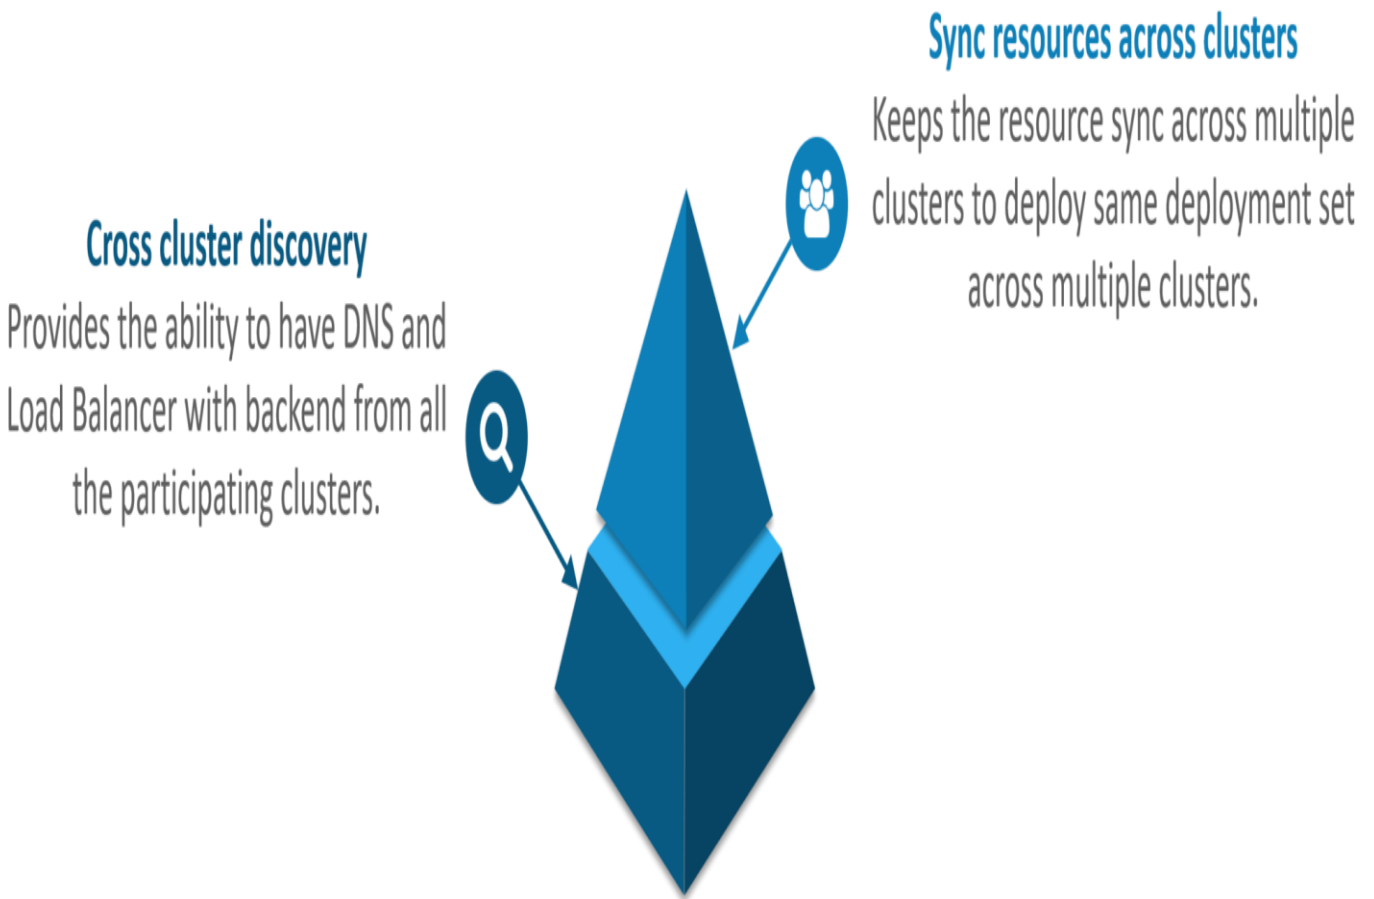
Sync resources across clusters

Keeps the resource sync across multiple clusters to deploy same deployment set across multiple clusters.

Cross cluster discovery

Provides the ability to have DNS and Load Balancer with backend from all the participating clusters.